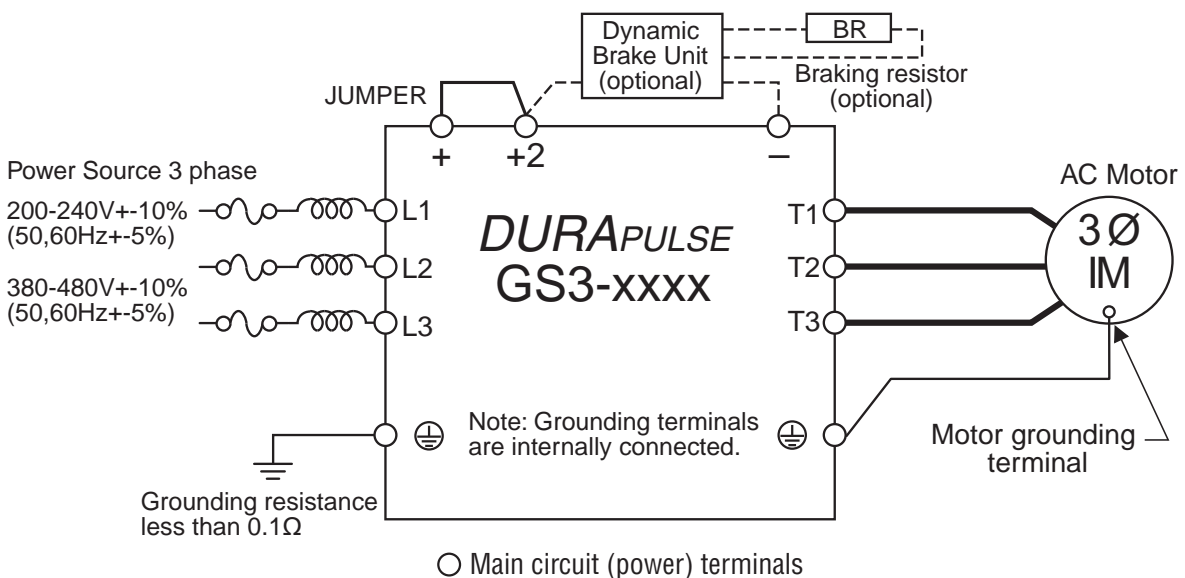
Dynamic Brake Unit (optional)

BR

Braking resistor (optional)

JUMPER

+ +2 −

Power Source 3 phase

200-240V+-10% (50,60Hz+-5%)

380-480V+-10% (50,60Hz+-5%)

L1

L2

L3

DURAPULSE
GS3-xxxx

T1

T2

T3

AC Motor

3 Ø
IM

Note: Grounding terminals are internally connected.

Motor grounding terminal

Grounding resistance less than 0.1Ω

○ Main circuit (power) terminals